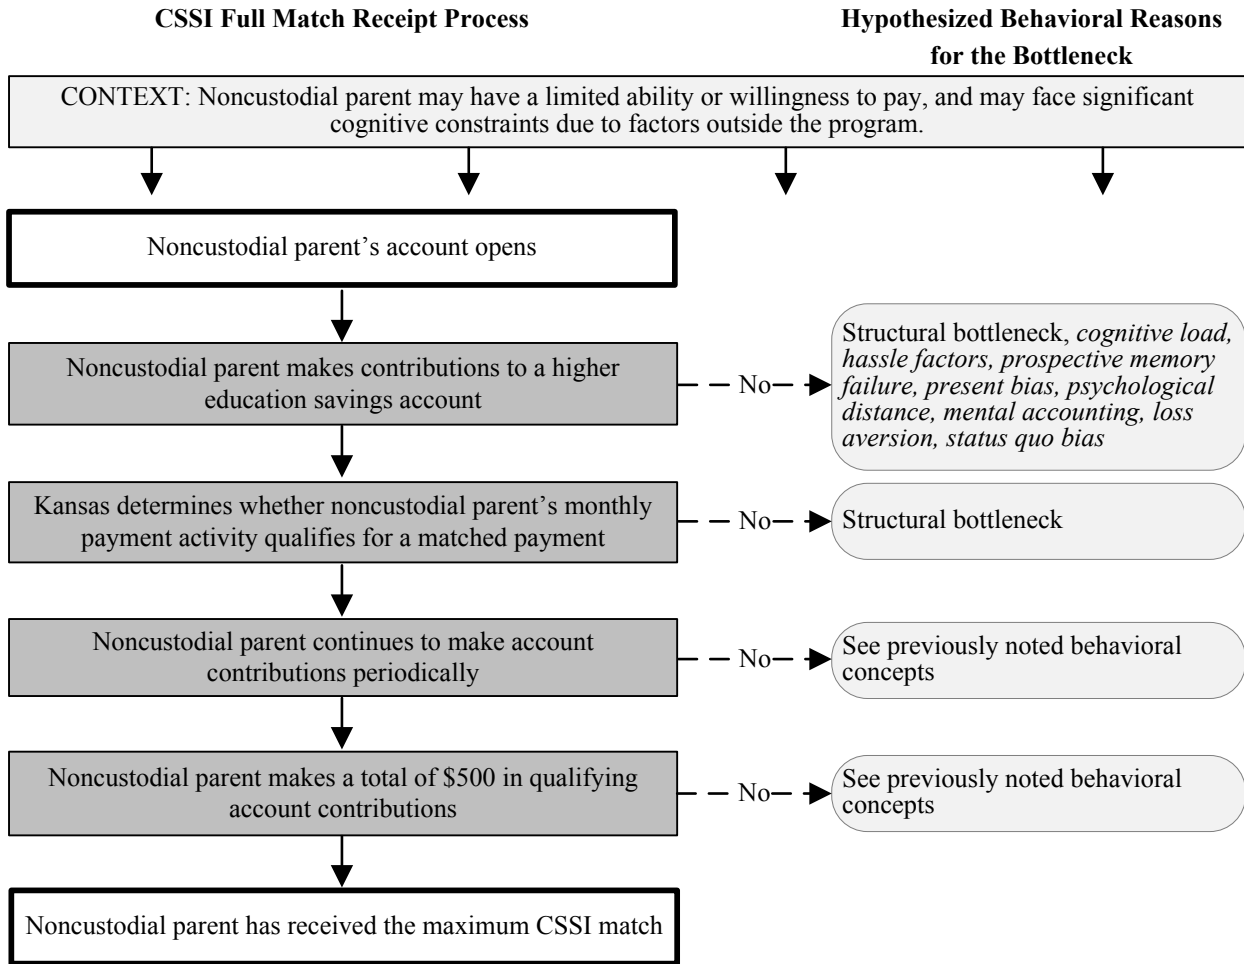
**CSSI Full Match Receipt Process**

**Hypothesized Behavioral Reasons for the Bottleneck**

CONTEXT: Noncustodial parent may have a limited ability or willingness to pay, and may face significant cognitive constraints due to factors outside the program.

Noncustodial parent's account opens

Noncustodial parent makes contributions to a higher education savings account

No

Structural bottleneck, *cognitive load, hassle factors, prospective memory failure, present bias, psychological distance, mental accounting, loss aversion, status quo bias*

Kansas determines whether noncustodial parent's monthly payment activity qualifies for a matched payment

No

Structural bottleneck

Noncustodial parent continues to make account contributions periodically

No

See previously noted behavioral concepts

Noncustodial parent makes a total of \$500 in qualifying account contributions

No

See previously noted behavioral concepts

Noncustodial parent has received the maximum CSSI match